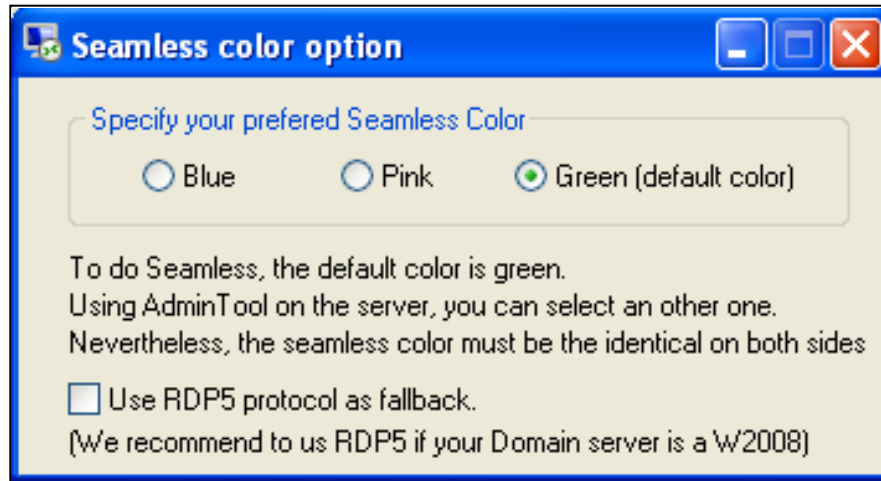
Seamless color option

Specify your prefered Seamless Color

Blue

Pink

Green (default color)

To do Seamless, the default color is green.
Using AdminTool on the server, you can select an other one.
Nevertheless, the seamless color must be the identical on both sides

Use RDP5 protocol as fallback.

(We recommend to us RDP5 if your Domain server is a W2008)